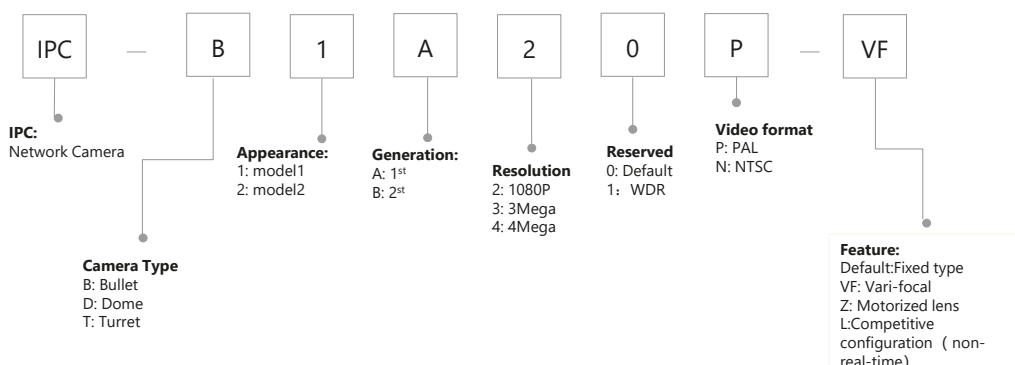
IPC — B 1 A 2 0 P — VF

**IPC:**
Network Camera

**Camera Type**
B: Bullet
D: Dome
T: Turret

**Appearance:**
1: model1
2: model2

**Generation:**
A: $1^{st}$
B: $2^{st}$

**Resolution**
2: 1080P
3: 3Mega
4: 4Mega

**Reserved**
0: Default
1：WDR

**Video format**
P: PAL
N: NTSC

**Feature:**
Default:Fixed type
VF: Vari-focal
Z: Motorized lens
L:Competitive configuration（non-real-time)